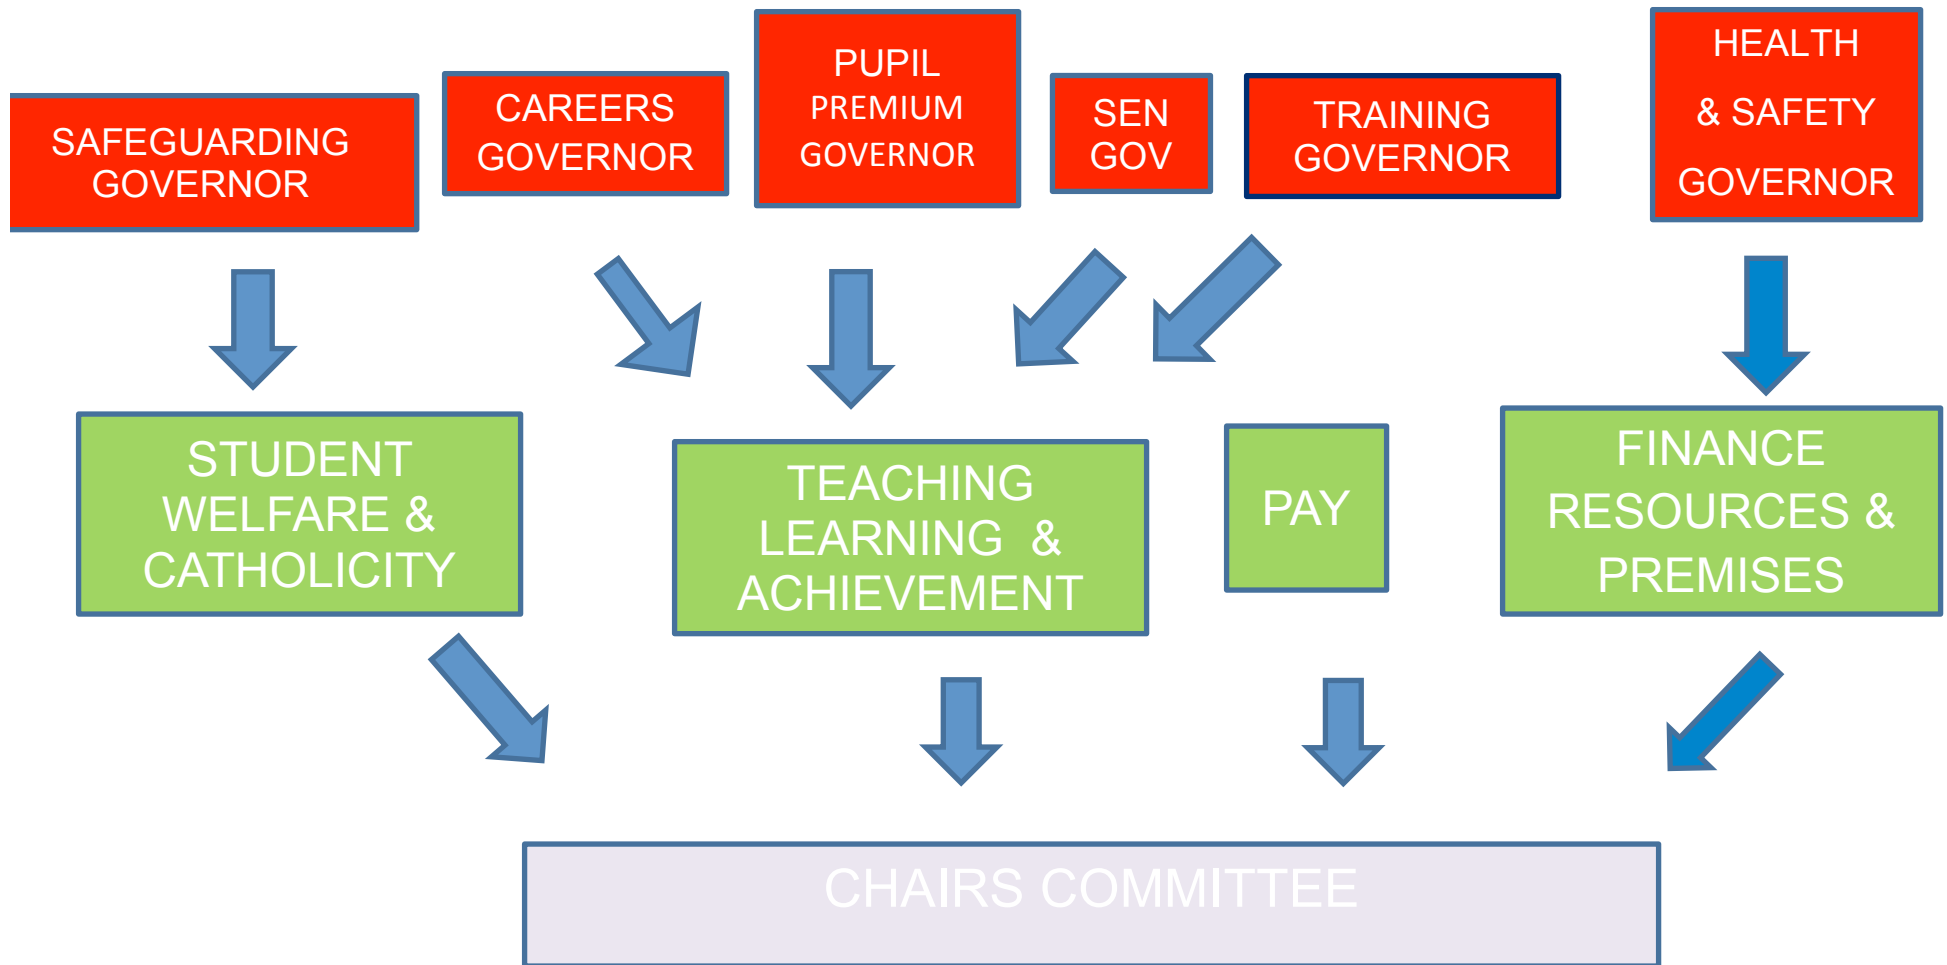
SAFEGUARDING GOVERNOR

CAREERS GOVERNOR

PUPIL PREMIUM GOVERNOR

SEN GOV

TRAINING GOVERNOR

HEALTH & SAFETY GOVERNOR

STUDENT WELFARE & CATHOLICITY

TEACHING LEARNING & ACHIEVEMENT

PAY

FINANCE RESOURCES & PREMISES

CHAIRS COMMITTEE